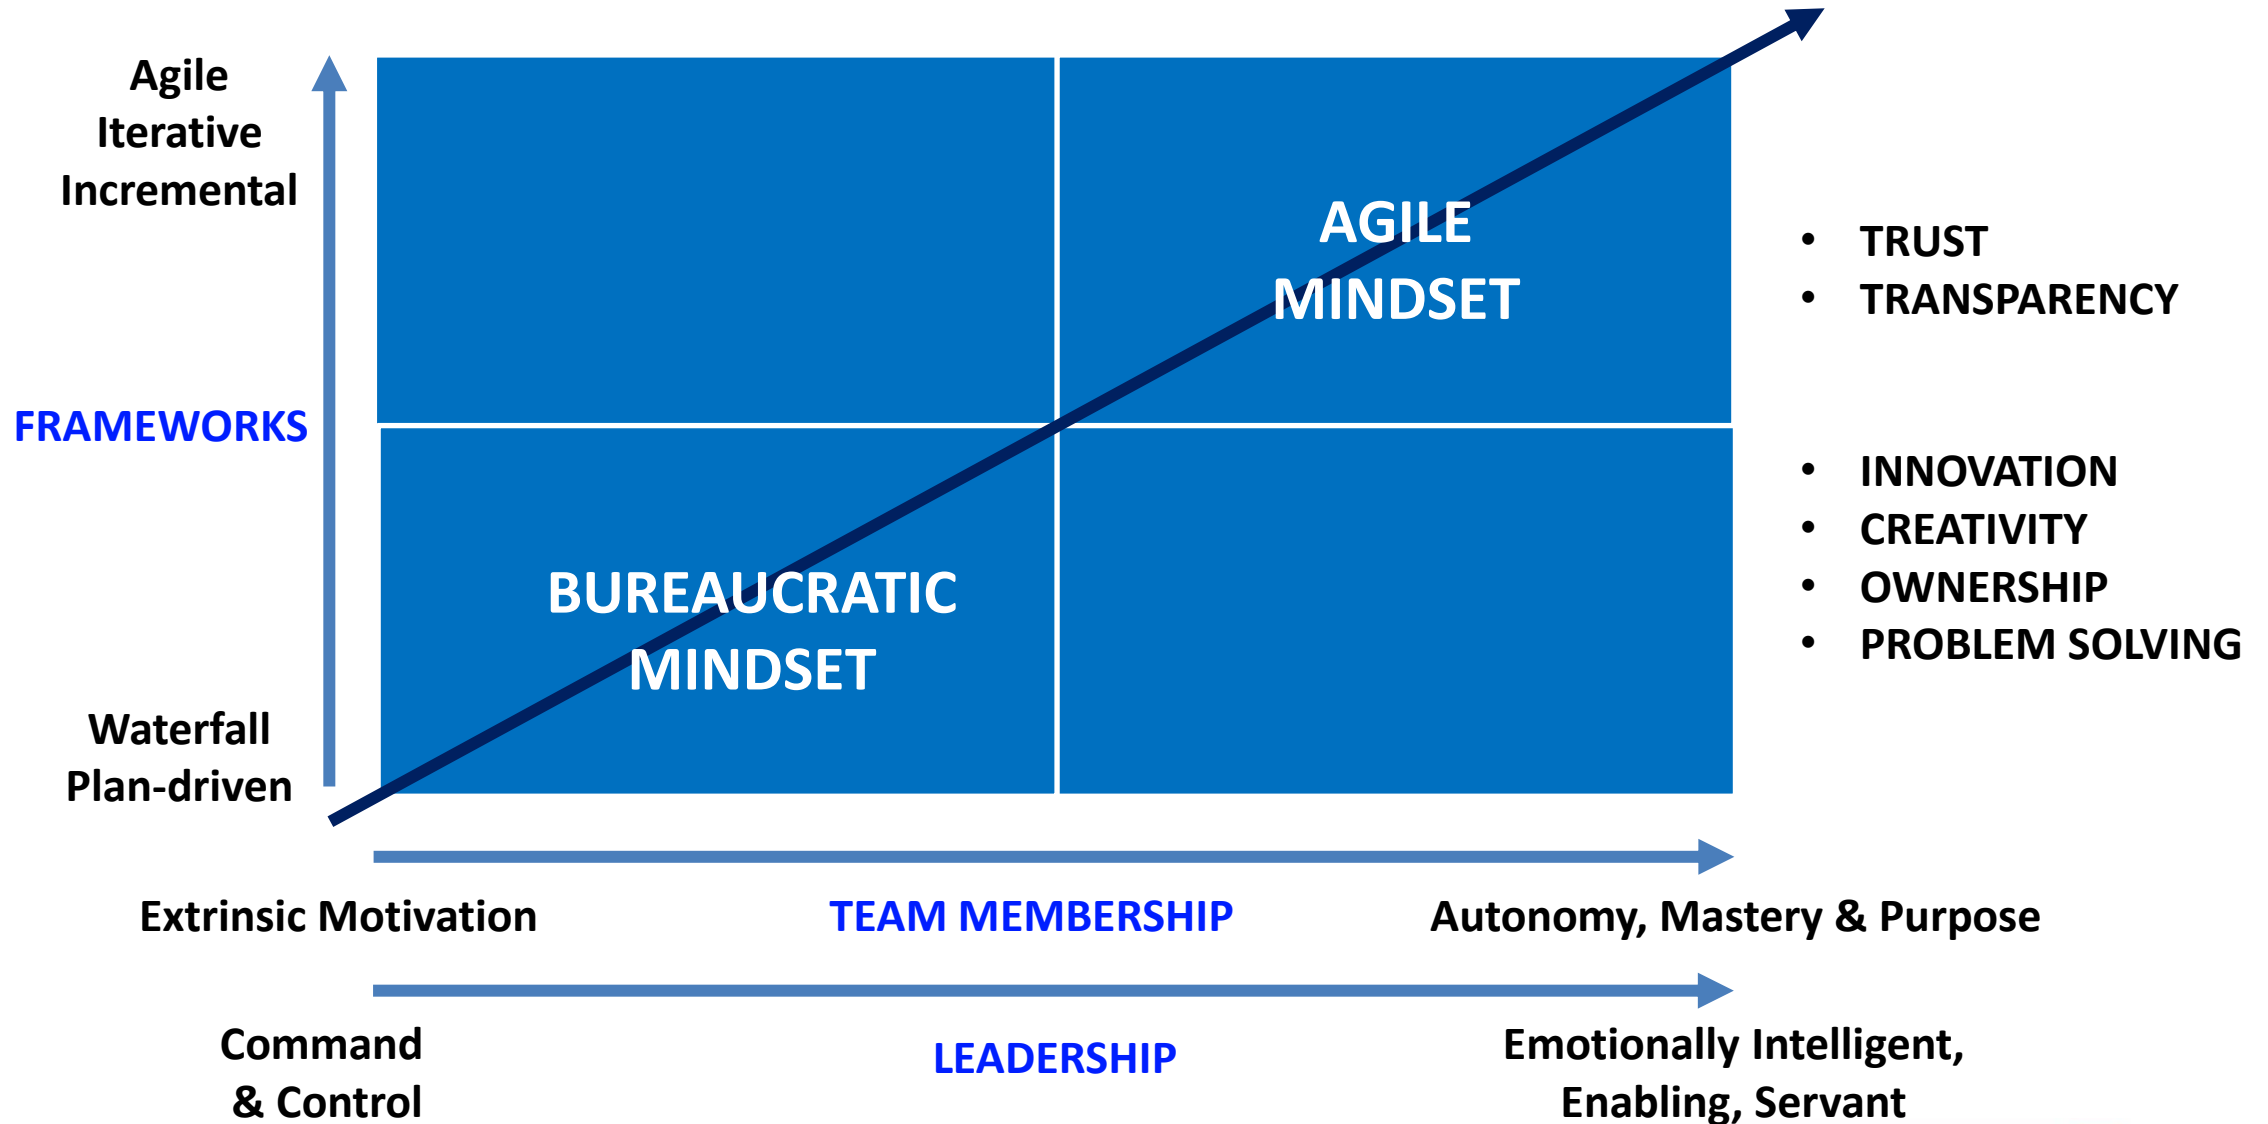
Agile
Iterative
Incremental

FRAMEWORKS

Waterfall
Plan-driven

AGILE MINDSET

BUREAUCRATIC MINDSET

• TRUST
• TRANSPARENCY

• INNOVATION
• CREATIVITY
• OWNERSHIP
• PROBLEM SOLVING

Extrinsic Motivation

TEAM MEMBERSHIP

Autonomy, Mastery & Purpose

Command & Control

LEADERSHIP

Emotionally Intelligent, Enabling, Servant